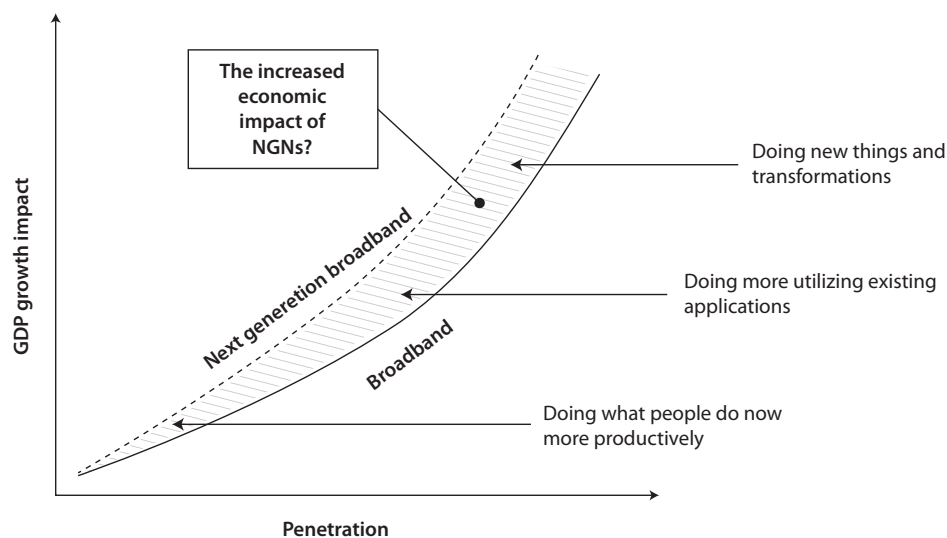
The increased economic impact of NGNs?

Doing new things and transformations

Doing more utilizing existing applications

Doing what people do now more productively

Next generetion broadband

Broadband

GDP growth impact

Penetration